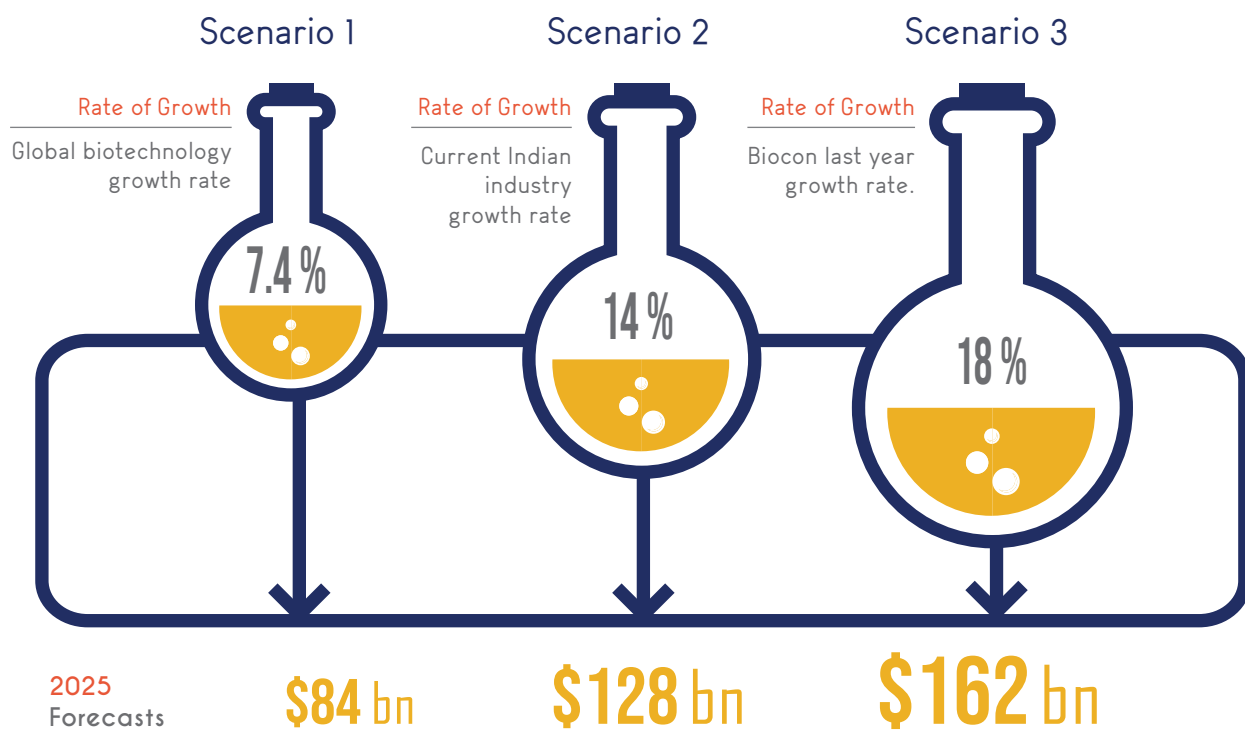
Scenario 1

Rate of Growth

Global biotechnology growth rate

7.4 %

Scenario 2

Rate of Growth

Current Indian industry growth rate

14 %

Scenario 3

Rate of Growth

Biocon last year growth rate.

18 %

2025 Forecasts

$84 bn

$128 bn

$162 bn